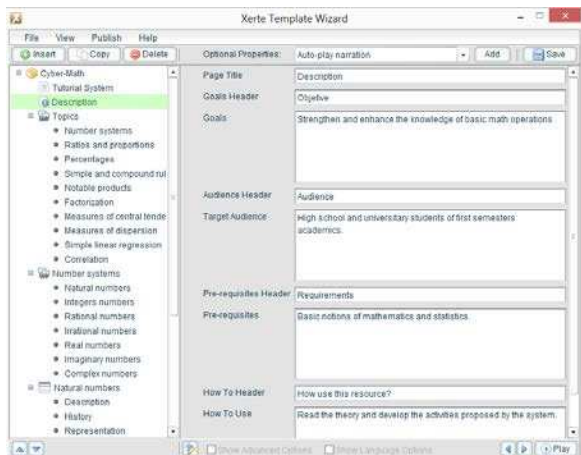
Xerte Template Wizard

File View Publish Help

Insert Copy Delete

Optional Properties: Auto-play narration Add Save

Cyber-Math
Tutorial System
Description
Topics
Number systems
Ratios and proportions
Percentages
Simple and compound int
Notable products
Factorization
Measures of central tende
Measures of dispersion
Simple linear regression
Correlation
Number systems
Natural numbers
Integers numbers
Rational numbers
Irrational numbers
Real numbers
Imaginary numbers
Complex numbers
Natural numbers
Description
History
Representation

| | |
|---|---|
| Page Title | Description |
| Goals Header | Objetive |
| Goals | Strengthen and enhance the knowledge of basic math operations |
| Audience Header | Audience |
| Target Audience | High school and university students of first semesters academics. |
| Pre-requisites Header | Requirements |
| Pre-requisites | Basic notions of mathematics and statistics. |
| How To Header | How use this resource? |
| How To Use | Read the theory and develop the activities proposed by the system. |

Show Advanced Options Show Language Options

Play